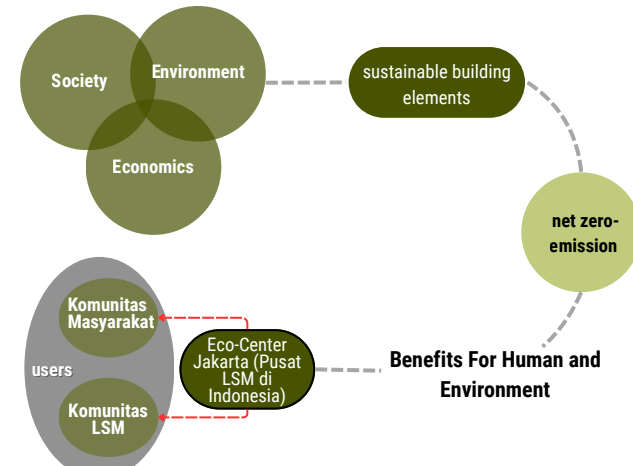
Society

Environment

Economics

sustainable building elements

net zero-emission

Benefits For Human and Environment

Eco-Center Jakarta (Pusat LSM di Indonesia)

users

Komunitas Masyarakat

Komunitas LSM